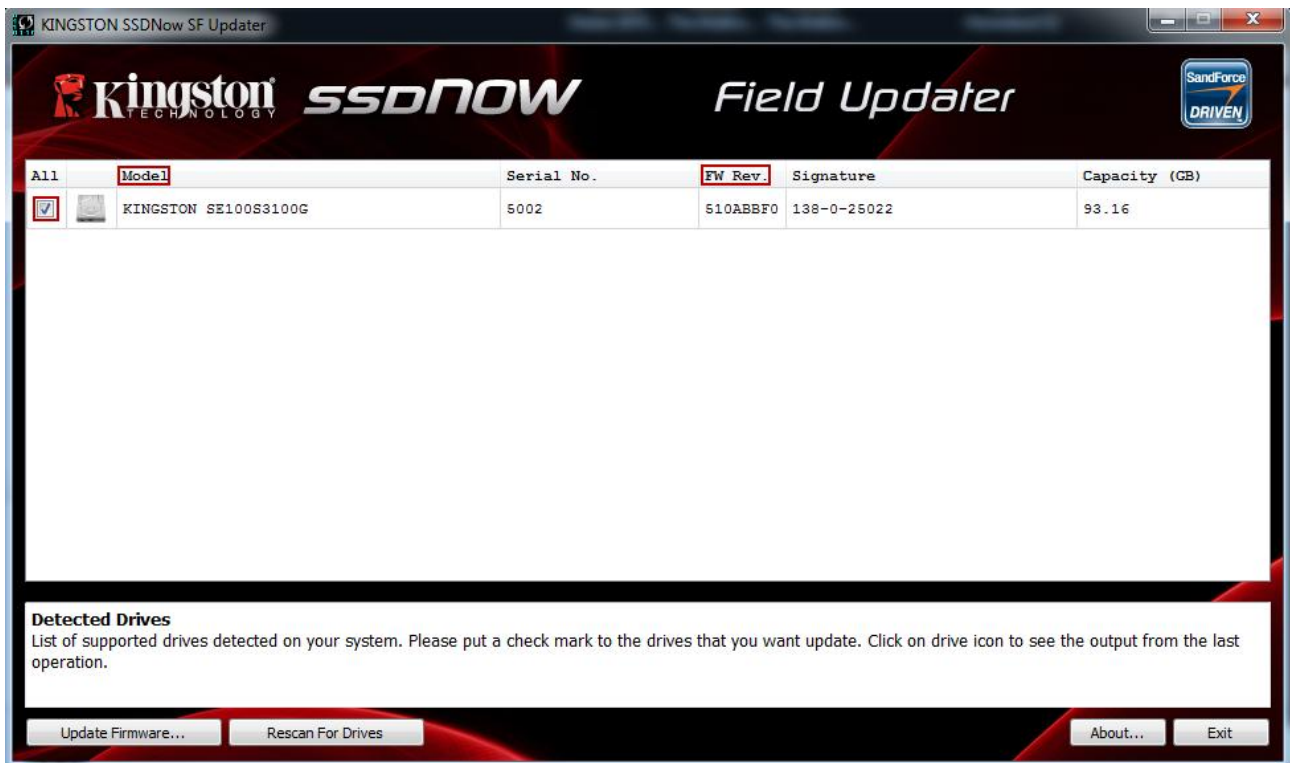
KINGSTON SSDNow SF Updater

Kingston TECHNOLOGY ssdNOW Field Updater

SandForce DRIVEN

| All | | Model | Serial No. | FW Rev. | Signature | Capacity (GB) |
|---|---|---|---|---|---|---|
| ☑ | | KINGSTON SE100S3100G | 5002 | 510ABBF0 | 138-0-25022 | 93.16 |

Detected Drives
List of supported drives detected on your system. Please put a check mark to the drives that you want update. Click on drive icon to see the output from the last operation.

Update Firmware...
Rescan For Drives
About...
Exit